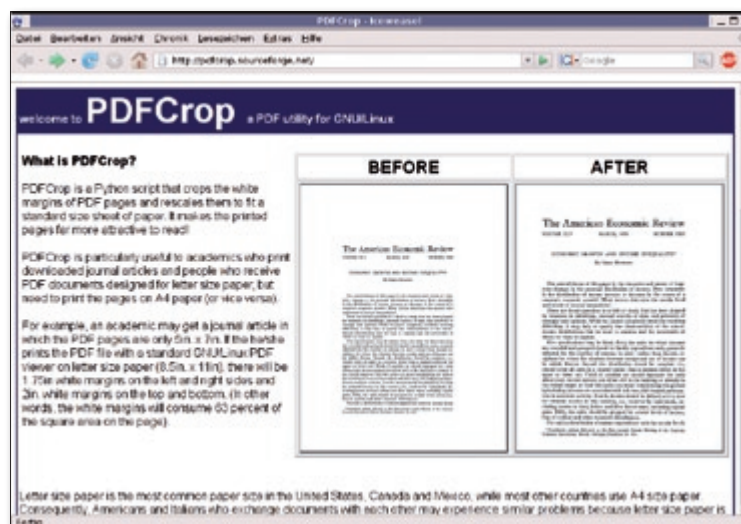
PDFCrop - Iceweasel

Datei Bearbeiten Ansicht Chronik Lesezeichen Extras Hilfe

http://pdfcrop.sourceforge.net/

Google

welcome to PDFCrop a PDF utility for GNU/Linux

What is PDFCrop?

PDFCrop is a Python script that crops the white margins of PDF pages and rescales them to fit a standard size sheet of paper. It makes the printed pages far more attractive to read!

PDFCrop is particularly useful to academics who print downloaded journal articles and people who receive PDF documents designed for letter size paper, but need to print the pages on A4 paper (or vice versa).

For example, an academic may get a journal article in which the PDF pages are only 5in. x 7in. If the he/she prints the PDF file with a standard GNU/Linux PDF viewer on letter size paper (8.5in. x 11in), there will be 1.75in white margins on the left and right sides and 2in. white margins on the top and bottom. (In other words, the white margins will consume 63 percent of the square area on the page).

BEFORE

AFTER

The American Economic Review

The American Economic Review

Letter size paper is the most common paper size in the United States, Canada and Mexico, while most other countries use A4 size paper. Consequently, Americans and Italians who exchange documents with each other may experience similar problems because letter size paper is

Fertig